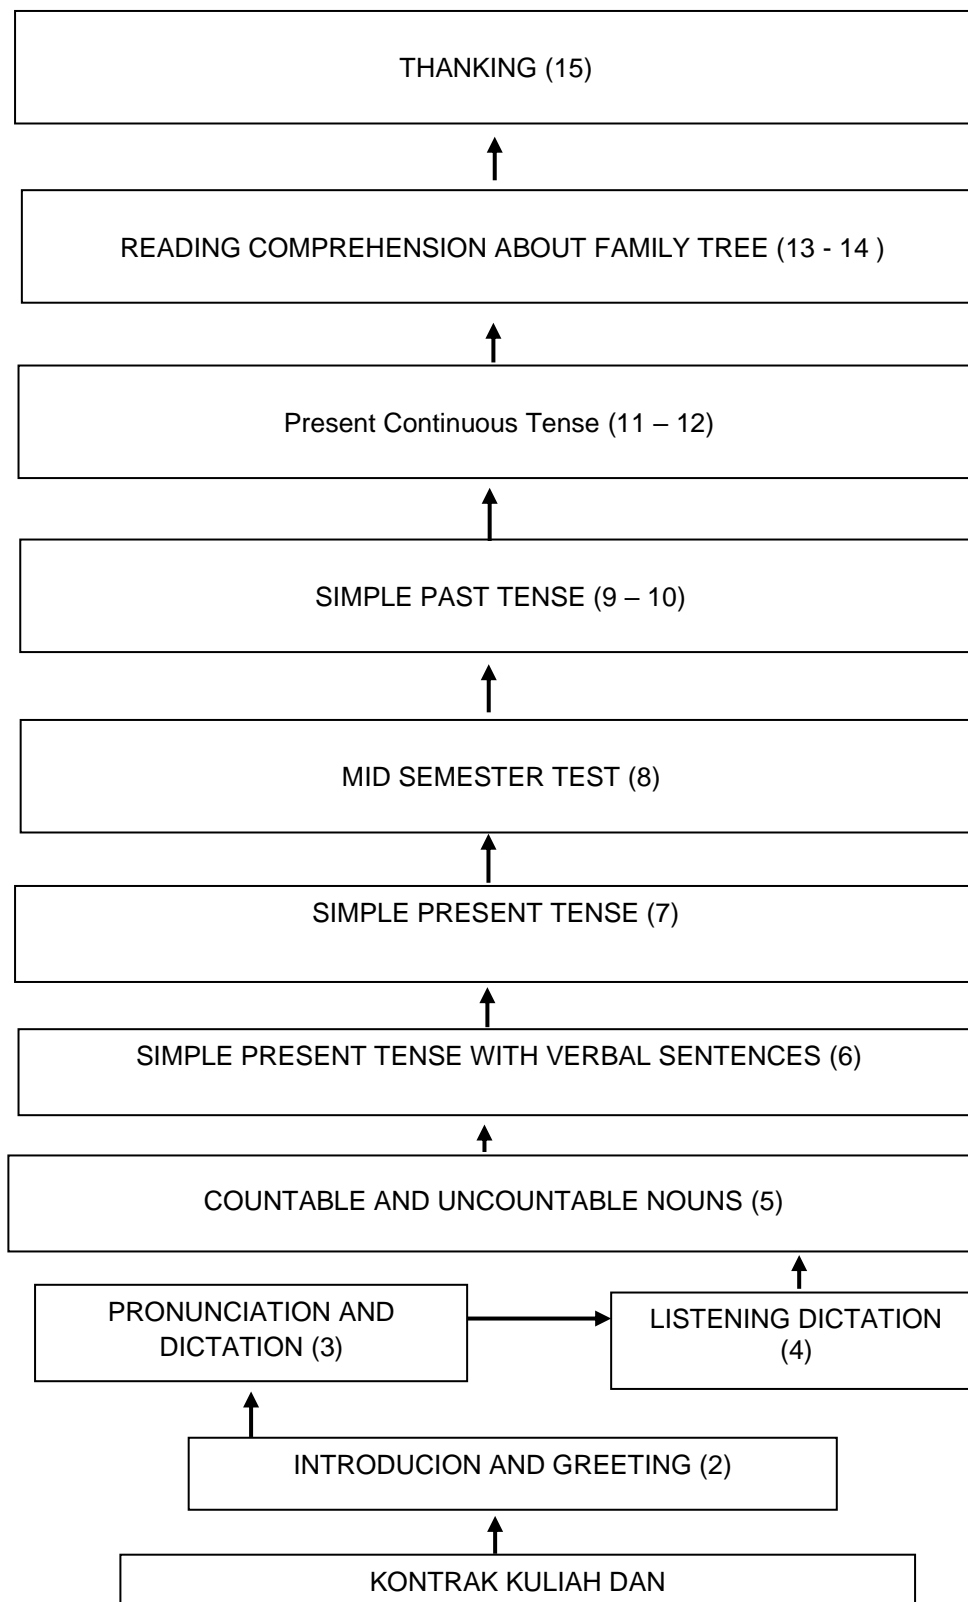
THANKING (15)

READING COMPREHENSION ABOUT FAMILY TREE (13 - 14 )

Present Continuous Tense (11 – 12)

SIMPLE PAST TENSE (9 – 10)

MID SEMESTER TEST (8)

SIMPLE PRESENT TENSE (7)

SIMPLE PRESENT TENSE WITH VERBAL SENTENCES (6)

COUNTABLE AND UNCOUNTABLE NOUNS (5)

PRONUNCIATION AND DICTATION (3)

LISTENING DICTATION (4)

INTRODUCION AND GREETING (2)

KONTRAK KULIAH DAN